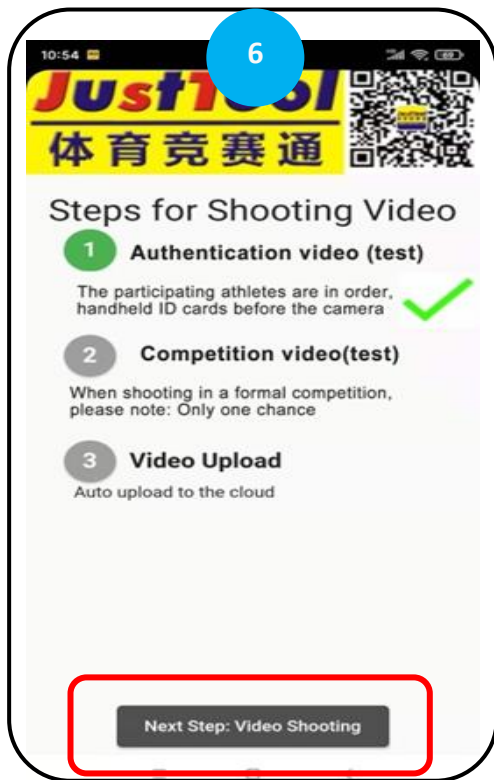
10:54

6

JustTool
体育竞赛通

Steps for Shooting Video

1 Authentication video (test)

The participating athletes are in order, handheld ID cards before the camera

2 Competition video(test)

When shooting in a formal competition, please note: Only one chance

3 Video Upload

Auto upload to the cloud

Next Step: Video Shooting